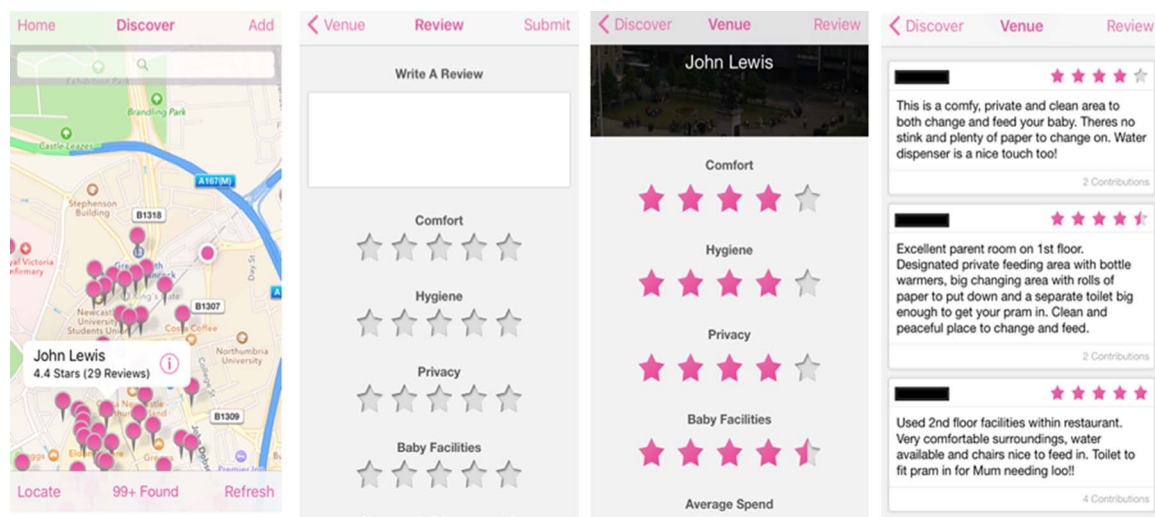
Home Discover Add

Exhibition Park

Brandling Park

Castle Leazes

A167(M)

Stephenson Building

B1318

Royal Victoria Infirmary

B1307

Newcastle University Students Union

Costa Coffee

Northumbria University

John Lewis
4.4 Stars (29 Reviews)

B1309

Premier Inn

Locate 99+ Found Refresh

Venue Review Submit

Write A Review

Comfort

Hygiene

Privacy

Baby Facilities

Discover Venue Review

John Lewis

Comfort

Hygiene

Privacy

Baby Facilities

Average Spend

Discover Venue Review

This is a comfy, private and clean area to both change and feed your baby. Theres no stink and plenty of paper to change on. Water dispenser is a nice touch too!

2 Contributions

Excellent parent room on 1st floor. Designated private feeding area with bottle warmers, big changing area with rolls of paper to put down and a separate toilet big enough to get your pram in. Clean and peaceful place to change and feed.

2 Contributions

Used 2nd floor facilities within restaurant. Very comfortable surroundings, water available and chairs nice to feed in. Toilet to fit pram in for Mum needing loo!!

4 Contributions